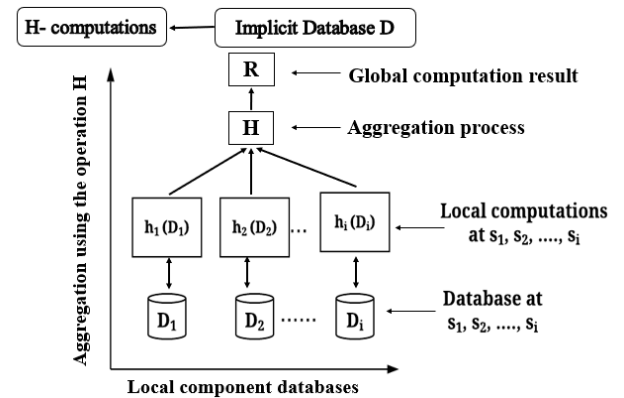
H- computations

Implicit Database D

R

Global computation result

H

Aggregation process

Aggregation using the operation H

$h_1(D_1)$

$h_2(D_2)$

...

$h_i(D_i)$

Local computations at $s_1, s_2, ...., s_i$

$D_1$

$D_2$

......

$D_i$

Database at $s_1, s_2, ...., s_i$

Local component databases